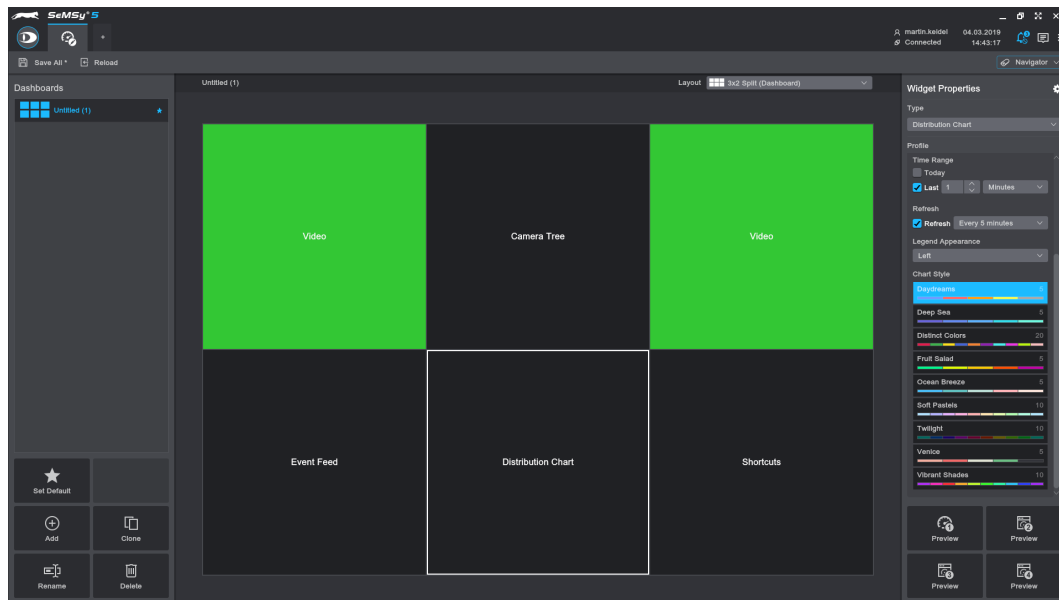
SeMSy® 5

martin.keidel
Connected
04.03.2019
14:43:17

Save All * Reload

Navigator

Dashboards

Untitled (1) *

Untitled (1)

Layout 3x2 Split (Dashboard)

Video

Camera Tree

Video

Event Feed

Distribution Chart

Shortcuts

Set Default

Add

Clone

Rename

Delete

Widget Properties

Type

Distribution Chart

Profile

Time Range

Today

Last 1 Minutes

Refresh

Refresh Every 5 minutes

Legend Appearance

Left

Chart Style

Daydreams 5

Deep Sea 5

Distinct Colors 20

Fruit Salad 5

Ocean Breeze 5

Soft Pastels 10

Twilight 10

Venice 5

Vibrant Shades 10

Preview

Preview

Preview

Preview